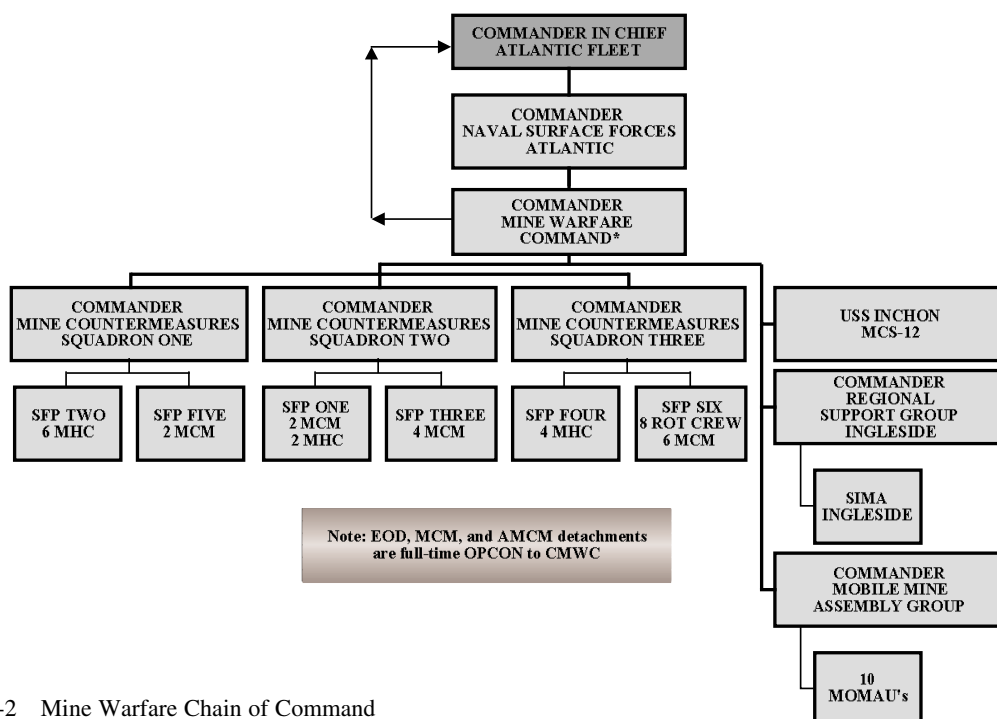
COMMANDER IN CHIEF ATLANTIC FLEET

COMMANDER NAVAL SURFACE FORCES ATLANTIC

COMMANDER MINE WARFARE COMMAND*

COMMANDER MINE COUNTERMEASURES SQUADRON ONE

COMMANDER MINE COUNTERMEASURES SQUADRON TWO

COMMANDER MINE COUNTERMEASURES SQUADRON THREE

USS INCHON MCS-12

SFP TWO 6 MHC

SFP FIVE 2 MCM

SFP ONE 2 MCM 2 MHC

SFP THREE 4 MCM

SFP FOUR 4 MHC

SFP SIX 8 ROT CREW 6 MCM

COMMANDER REGIONAL SUPPORT GROUP INGLESIDE

SIMA INGLESIDE

Note: EOD, MCM, and AMCM detachments are full-time OPCON to CMWC

COMMANDER MOBILE MINE ASSEMBLY GROUP

10 MOMAU's

-2 Mine Warfare Chain of Command